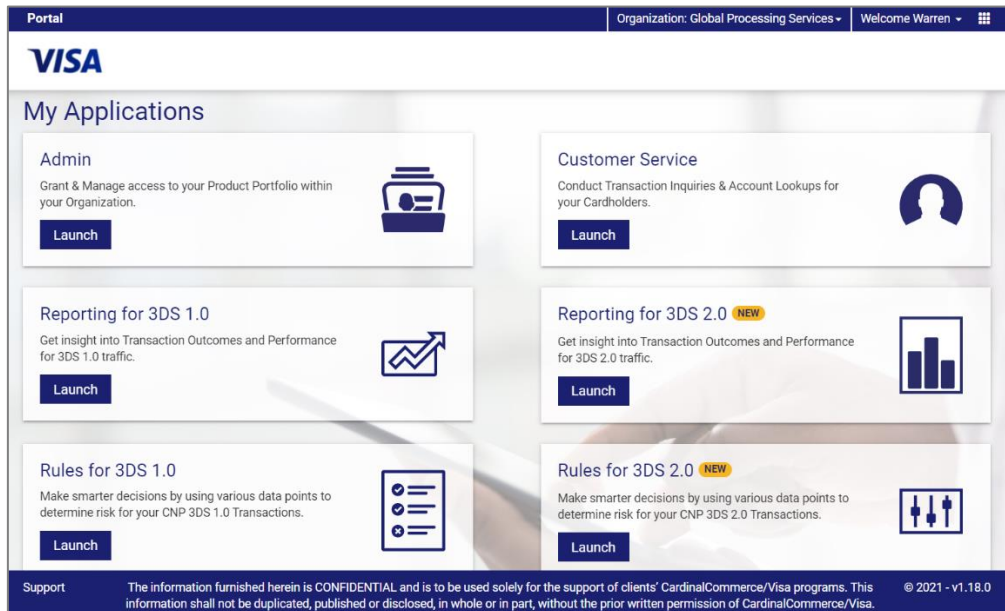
Portal

Organization: Global Processing Services ▾ | Welcome Warren ▾

VISA

My Applications

Admin

Grant & Manage access to your Product Portfolio within your Organization.

Launch

Customer Service

Conduct Transaction Inquiries & Account Lookups for your Cardholders.

Launch

Reporting for 3DS 1.0

Get insight into Transaction Outcomes and Performance for 3DS 1.0 traffic.

Launch

Reporting for 3DS 2.0 NEW

Get insight into Transaction Outcomes and Performance for 3DS 2.0 traffic.

Launch

Rules for 3DS 1.0

Make smarter decisions by using various data points to determine risk for your CNP 3DS 1.0 Transactions.

Launch

Rules for 3DS 2.0 NEW

Make smarter decisions by using various data points to determine risk for your CNP 3DS 2.0 Transactions.

Launch

Support

The information furnished herein is CONFIDENTIAL and is to be used solely for the support of clients' CardinalCommerce/Visa programs. This information shall not be duplicated, published or disclosed, in whole or in part, without the prior written permission of CardinalCommerce/Visa.

© 2021 - v1.18.0